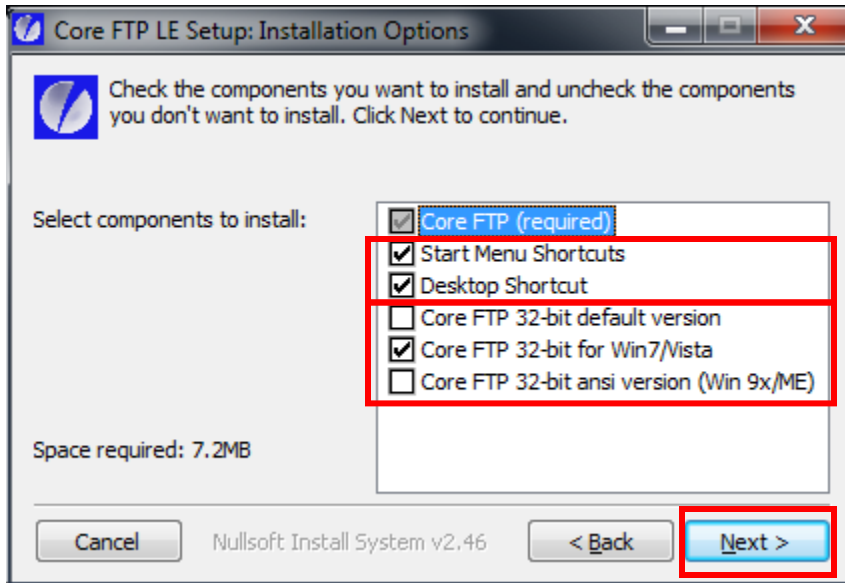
Core FTP LE Setup: Installation Options

Check the components you want to install and uncheck the components you don't want to install. Click Next to continue.

Select components to install:

Core FTP (required)
Start Menu Shortcuts
Desktop Shortcut
Core FTP 32-bit default version
Core FTP 32-bit for Win7/Vista
Core FTP 32-bit ansi version (Win 9x/ME)

Space required: 7.2MB

Cancel
Nullsoft Install System v2.46
< Back
Next >